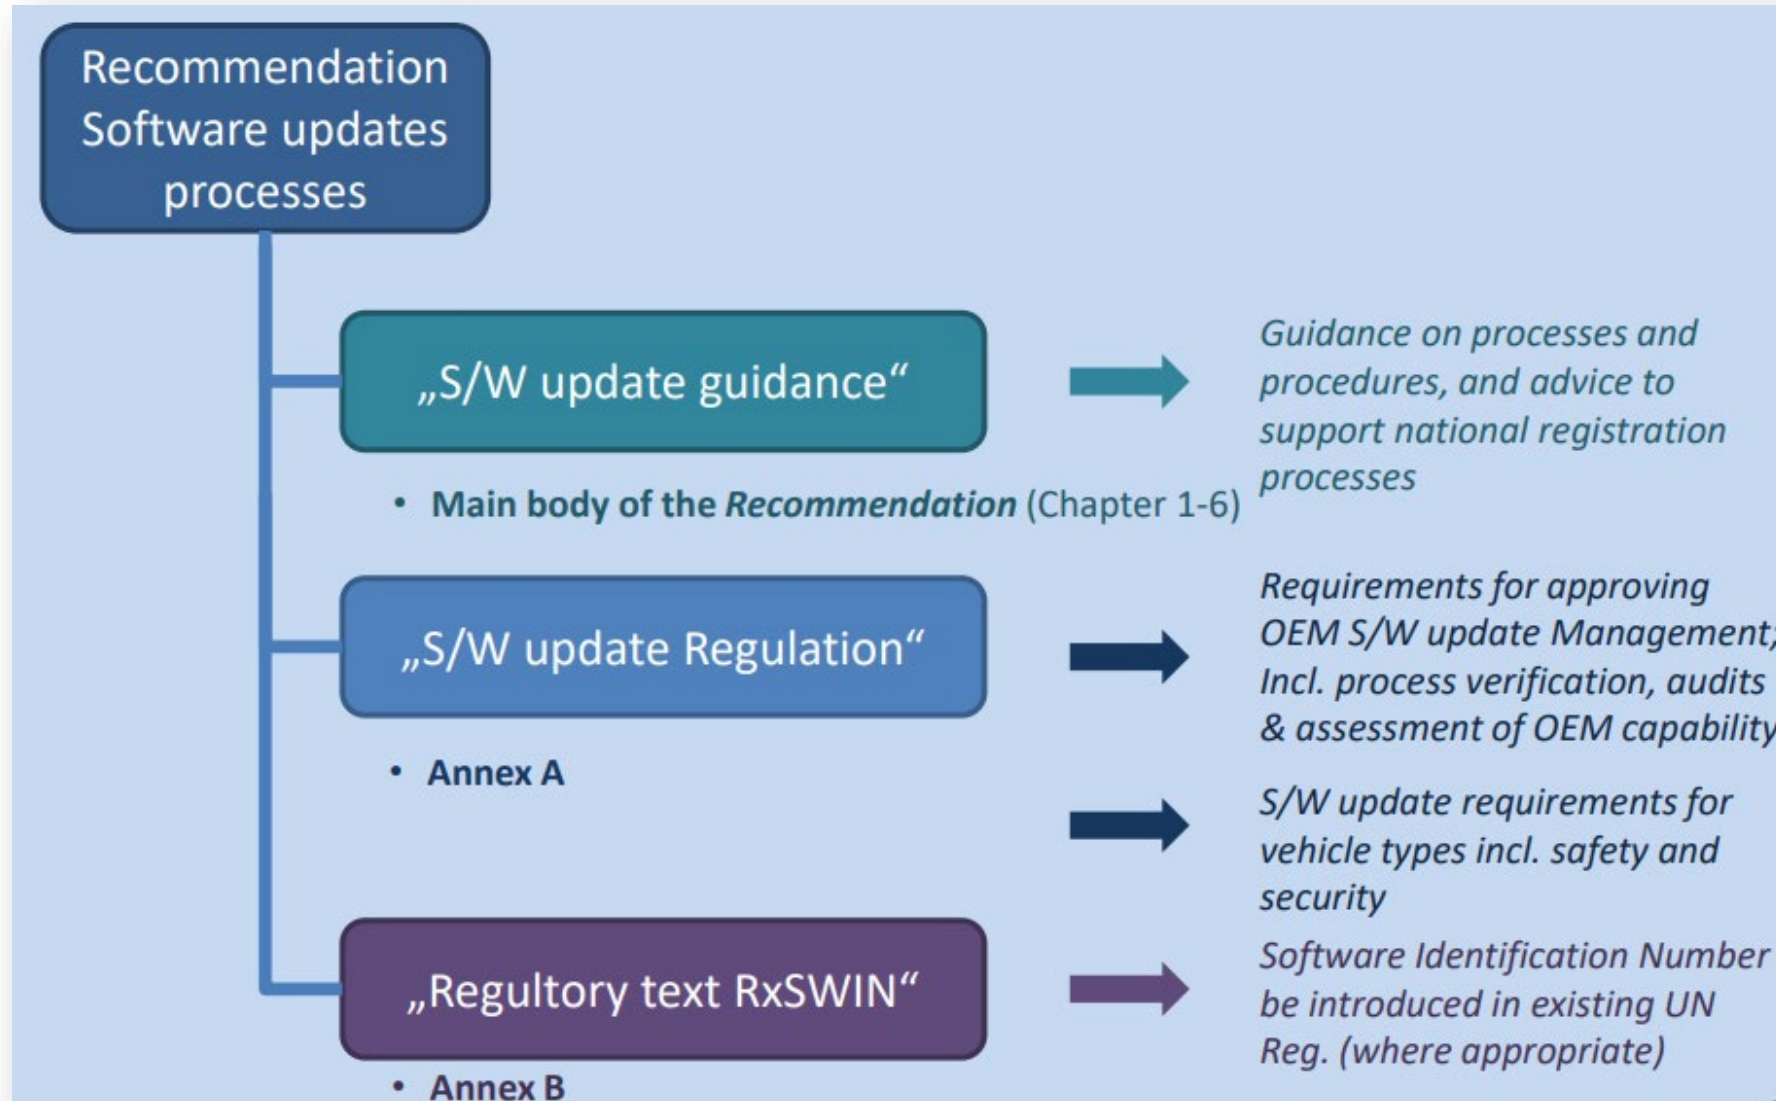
Recommendation Software updates processes

„S/W update guidance“

• Main body of the *Recommendation* (Chapter 1-6)

*Guidance on processes and procedures, and advice to support national registration processes*

„S/W update Regulation“

• Annex A

*Requirements for approving OEM S/W update Management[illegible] Incl. process verification, audits & assessment of OEM capability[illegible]*

*S/W update requirements for vehicle types incl. safety and security*

„Regultory text RxSWIN“

• Annex B

*Software Identification Number be introduced in existing UN Reg. (where appropriate)*